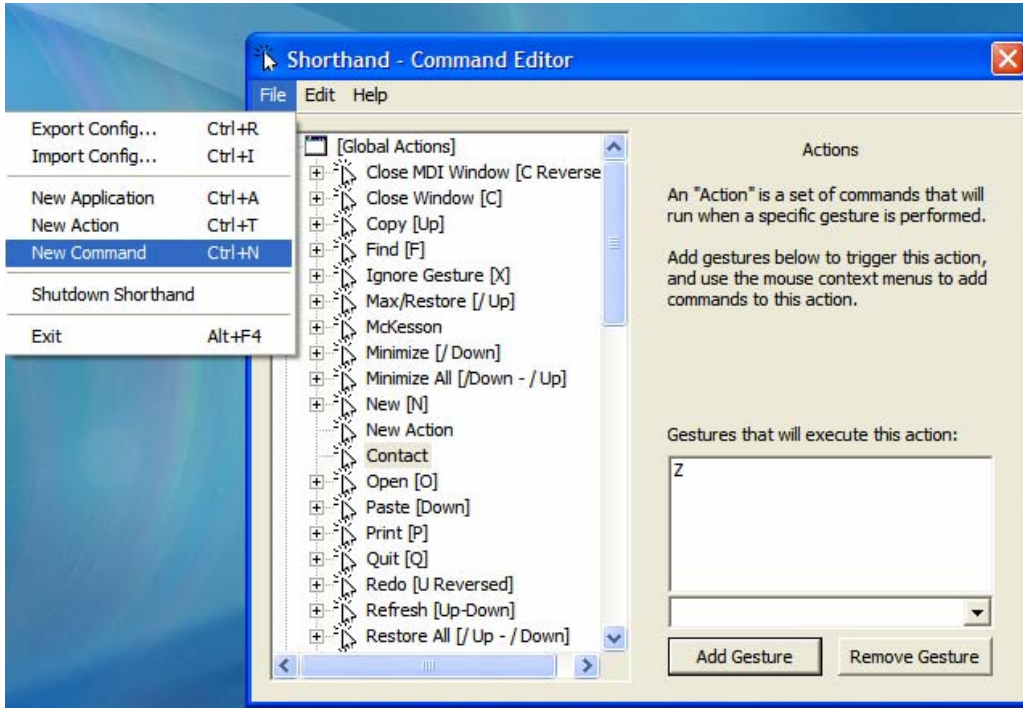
Shorthand - Command Editor

File Edit Help

Export Config... Ctrl+R
Import Config... Ctrl+I

New Application Ctrl+A
New Action Ctrl+T
New Command Ctrl+N

Shutdown Shorthand

Exit Alt+F4

[Global Actions]
Close MDI Window [C Reverse
Close Window [C]
Copy [Up]
Find [F]
Ignore Gesture [X]
Max/Restore [/ Up]
McKesson
Minimize [/ Down]
Minimize All [/Down - / Up]
New [N]
New Action
Contact
Open [O]
Paste [Down]
Print [P]
Quit [Q]
Redo [U Reversed]
Refresh [Up-Down]
Restore All [/ Up - / Down]

Actions

An "Action" is a set of commands that will run when a specific gesture is performed.

Add gestures below to trigger this action, and use the mouse context menus to add commands to this action.

Gestures that will execute this action:

Z

Add Gesture

Remove Gesture